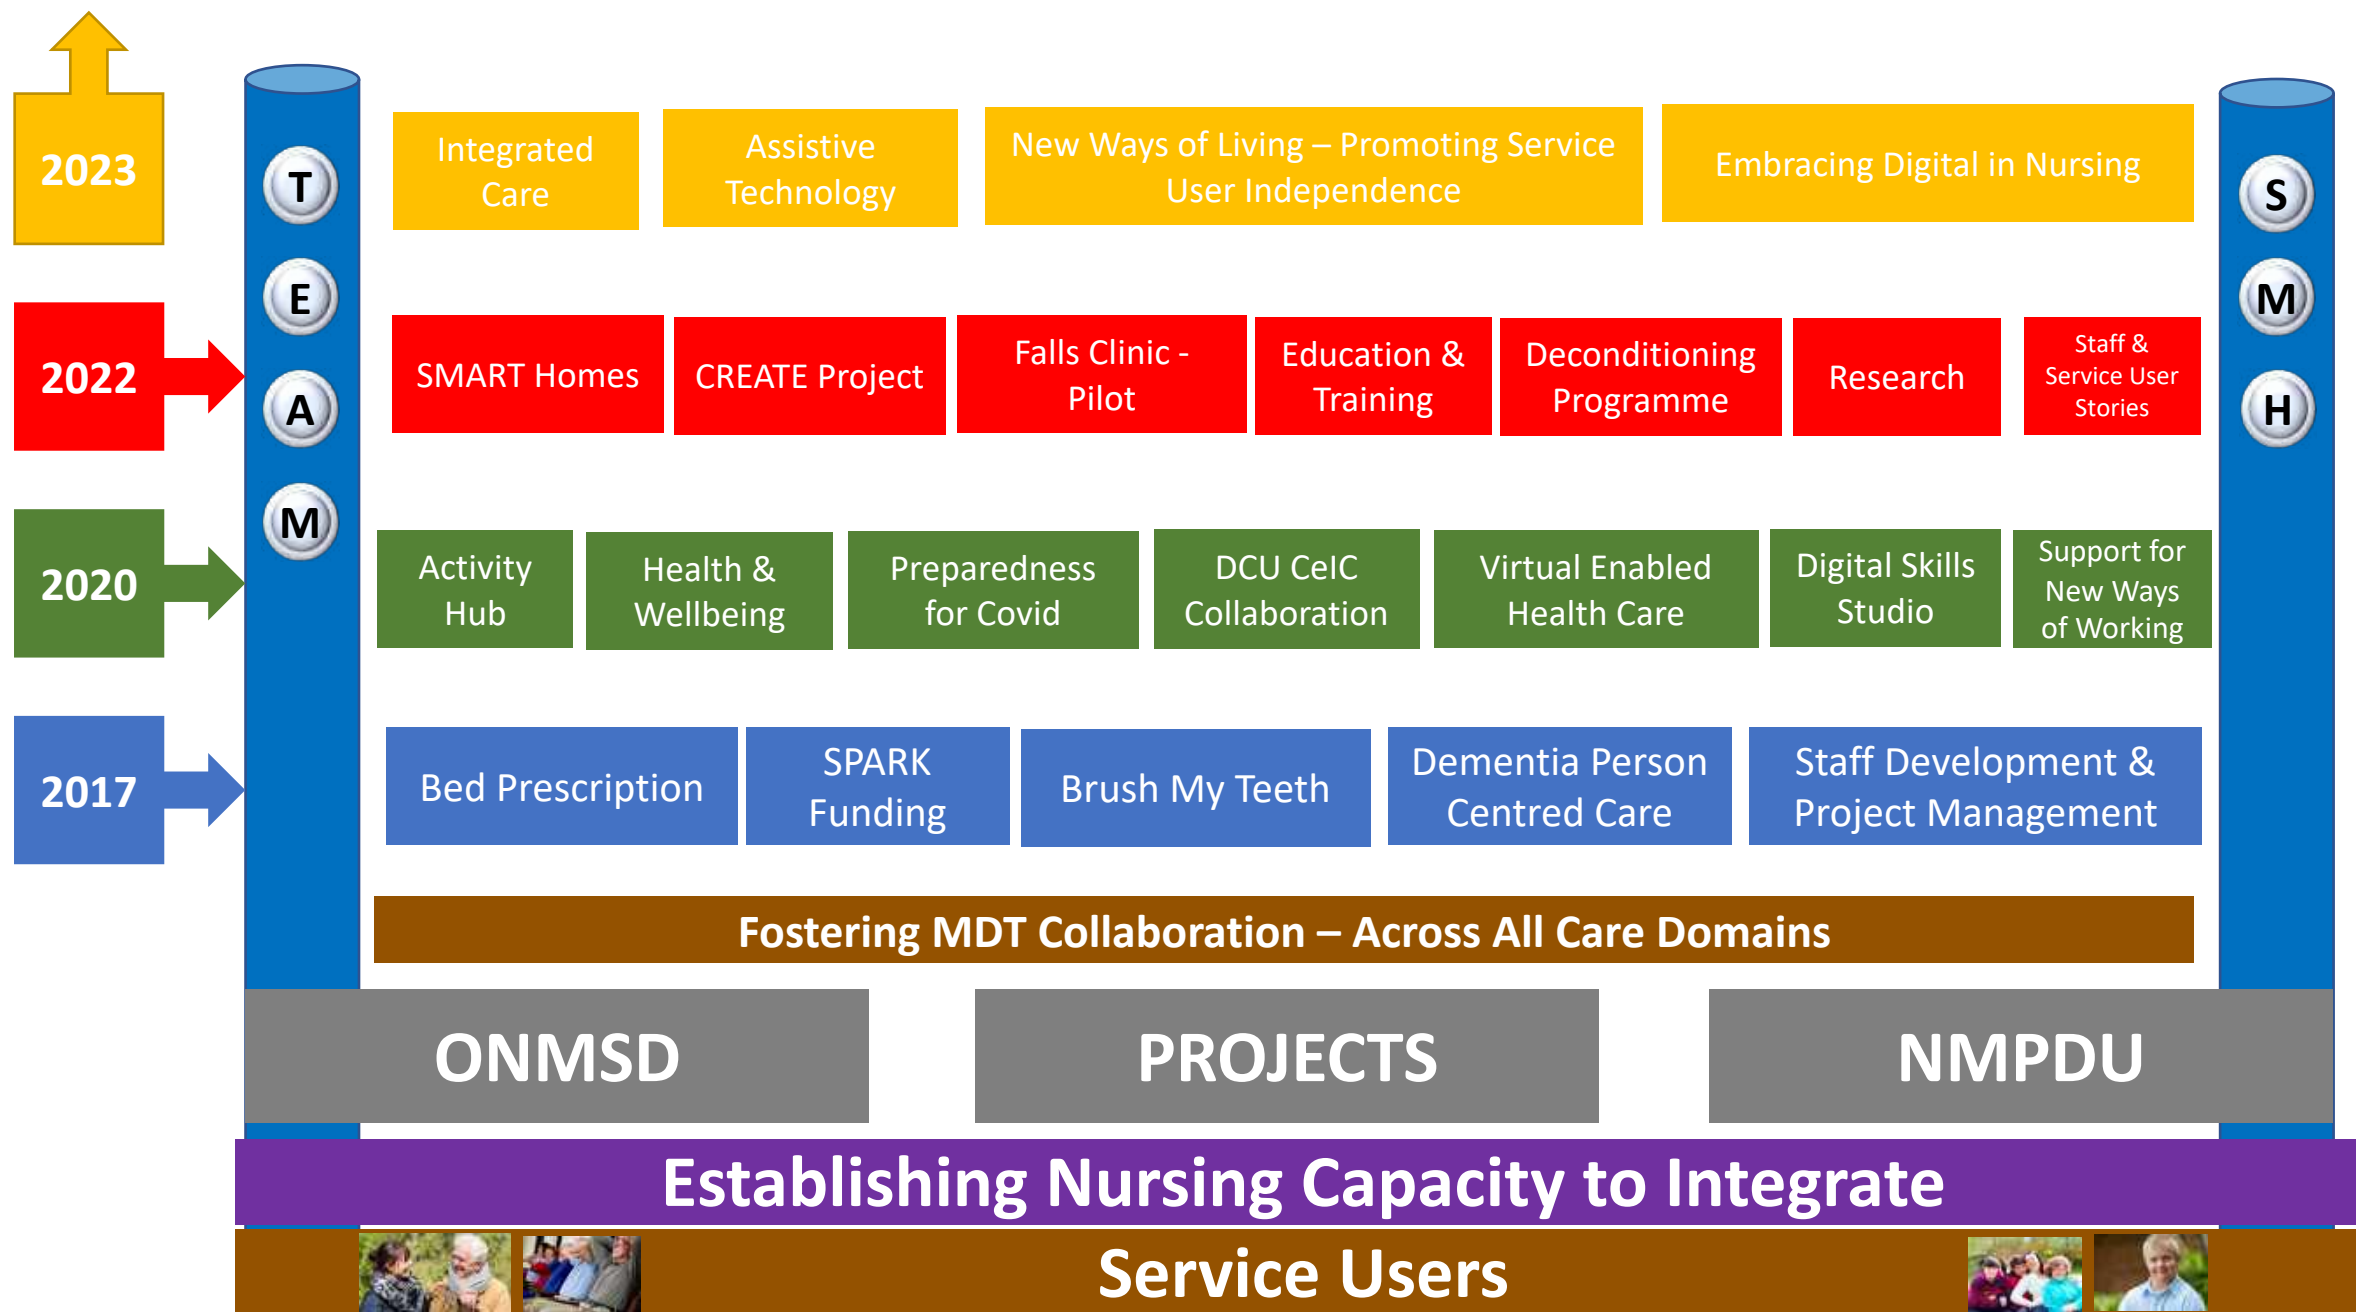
2023

T
E
A
M

Integrated Care

Assistive Technology

New Ways of Living – Promoting Service User Independence

Embracing Digital in Nursing

S
M
H

2022

SMART Homes

CREATE Project

Falls Clinic - Pilot

Education & Training

Deconditioning Programme

Research

Staff & Service User Stories

2020

Activity Hub

Health & Wellbeing

Preparedness for Covid

DCU CeIC Collaboration

Virtual Enabled Health Care

Digital Skills Studio

Support for New Ways of Working

2017

Bed Prescription

SPARK Funding

Brush My Teeth

Dementia Person Centred Care

Staff Development & Project Management

Fostering MDT Collaboration – Across All Care Domains

ONMSD

PROJECTS

NMPDU

Establishing Nursing Capacity to Integrate

Service Users